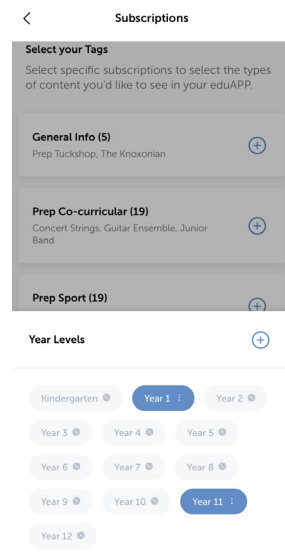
Subscriptions

Select your Tags

Select specific subscriptions to select the types of content you'd like to see in your eduAPP.

General Info (5)
Prep Tuckshop, The Knoxonian

Prep Co-curricular (19)
Concert Strings, Guitar Ensemble, Junior Band

Prep Sport (19)

Year Levels

Kindergarten
Year 1
Year 2
Year 3
Year 4
Year 5
Year 6
Year 7
Year 8
Year 9
Year 10
Year 11
Year 12